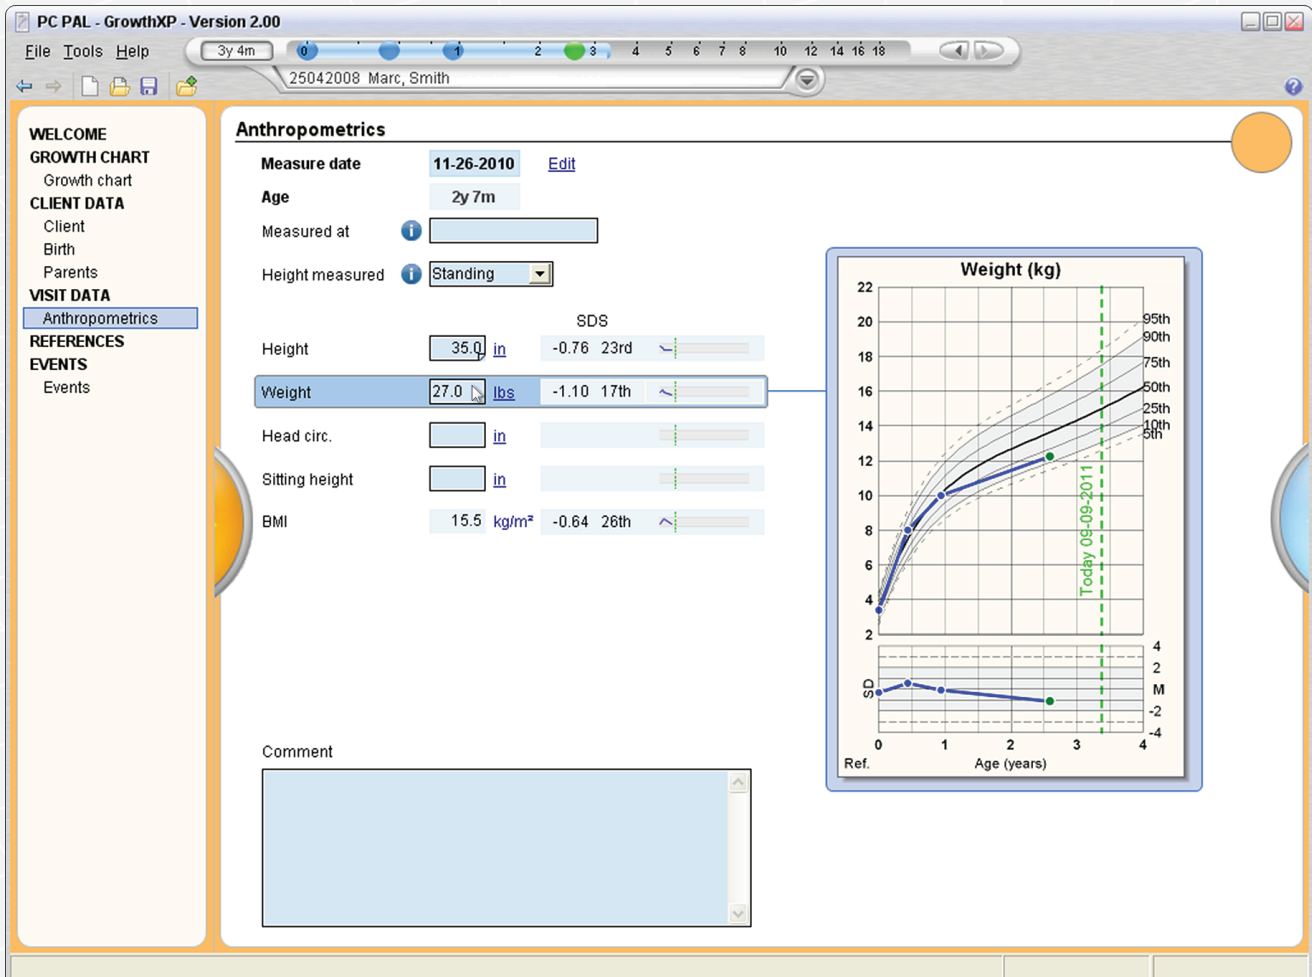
PC PAL - GrowthXP - Version 2.00

File Tools Help

3y 4m

0 1 2 3 4 5 6 7 8 10 12 14 16 18

25042008 Marc, Smith

WELCOME
GROWTH CHART
Growth chart
CLIENT DATA
Client
Birth
Parents
VISIT DATA
Anthropometrics
REFERENCES
EVENTS
Events

Anthropometrics

Measure date 11-26-2010 Edit

Age 2y 7m

Measured at

Height measured Standing

SDS

Height 35.0 in -0.76 23rd

Weight 27.0 lbs -1.10 17th

Head circ. in

Sitting height in

BMI 15.5 kg/m² -0.64 26th

Comment

Weight (kg)

22
20
18
16
14
12
10
8
6
4
2

95th
90th
75th
50th
25th
10th
5th

Today 09-09-2011

SD
4
2
M
-2
-4

0 1 2 3 4
Ref. Age (years)